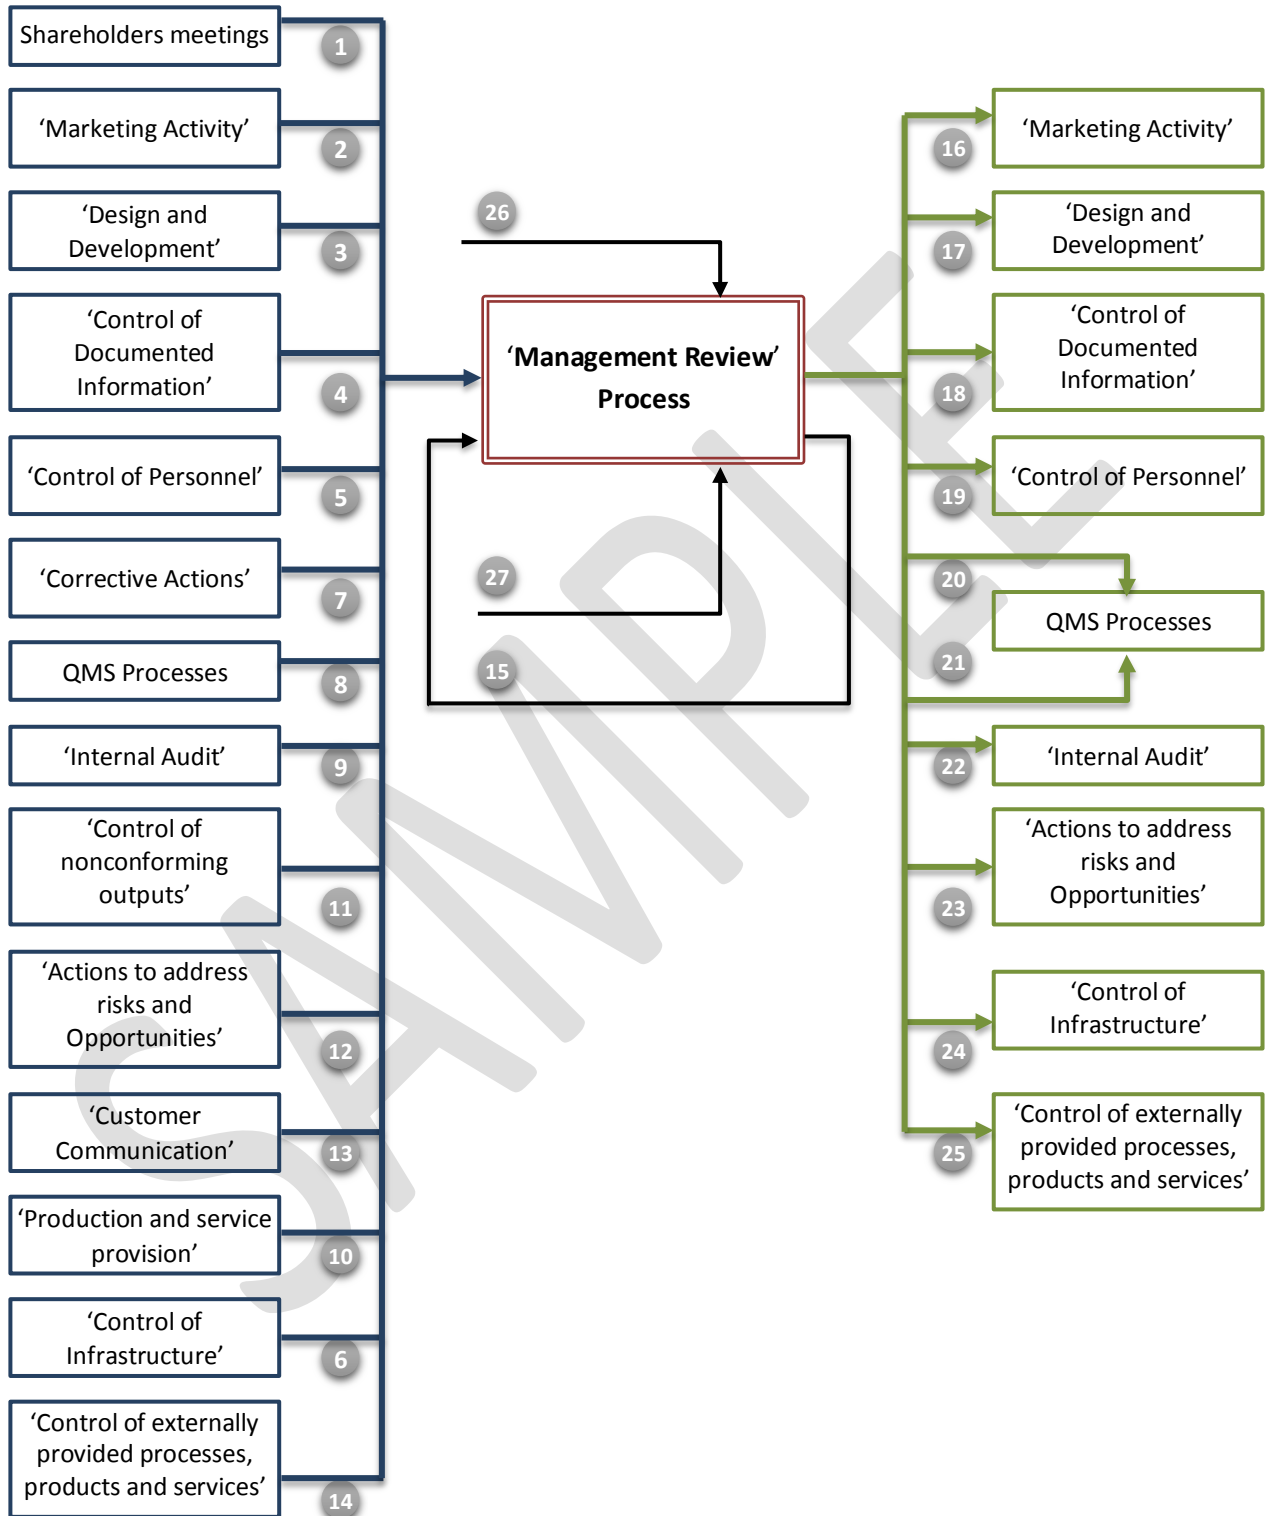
Shareholders meetings
1
'Marketing Activity'
2
'Design and Development'
3
'Control of Documented Information'
4
'Control of Personnel'
5
'Corrective Actions'
7
QMS Processes
8
'Internal Audit'
9
'Control of nonconforming outputs'
11
'Actions to address risks and Opportunities'
12
'Customer Communication'
13
'Production and service provision'
10
'Control of Infrastructure'
6
'Control of externally provided processes, products and services'
14

26
'Management Review' Process
27
15

'Marketing Activity'
16
'Design and Development'
17
'Control of Documented Information'
18
'Control of Personnel'
19
20
QMS Processes
21
'Internal Audit'
22
'Actions to address risks and Opportunities'
23
'Control of Infrastructure'
24
'Control of externally provided processes, products and services'
25

SAMPLE